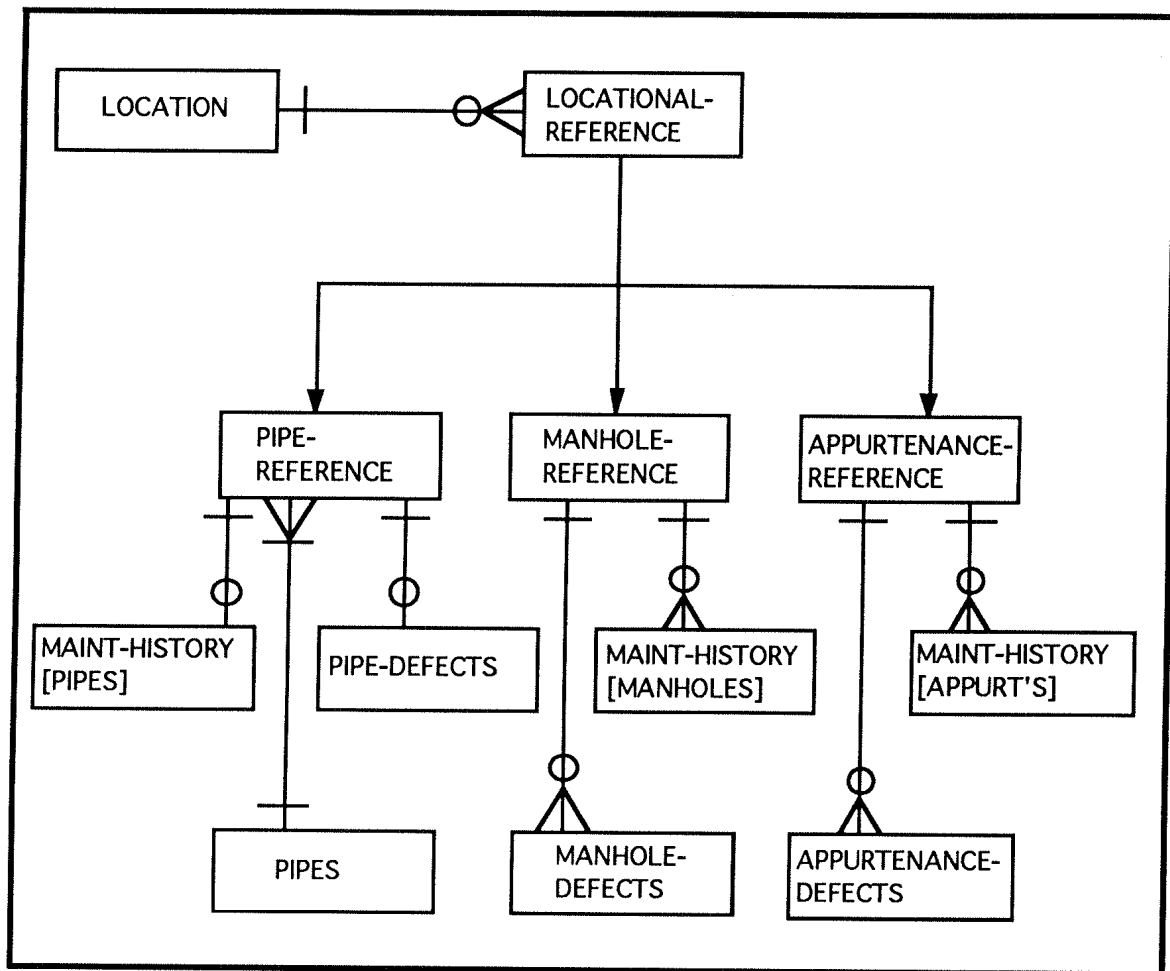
LOCATION

LOCATIONAL-REFERENCE

PIPE-REFERENCE

MANHOLE-REFERENCE

APPURTENANCE-REFERENCE

MAINT-HISTORY [PIPES]

PIPE-DEFECTS

MAINT-HISTORY [MANHOLES]

MAINT-HISTORY [APPURT'S]

PIPES

MANHOLE-DEFECTS

APPURTENANCE-DEFECTS